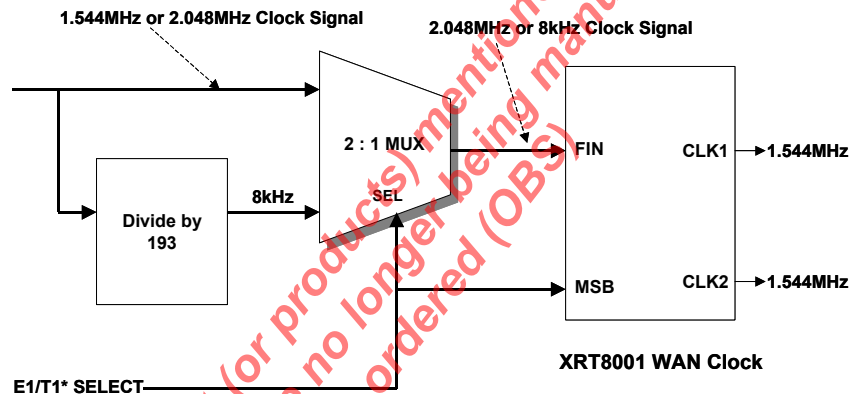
1.544MHz or 2.048MHz Clock Signal

2.048MHz or 8kHz Clock Signal

2 : 1 MUX

SEL

FIN

CLK1

1.544MHz

Divide by 193

8kHz

MSB

CLK2

1.544MHz

XRT8001 WAN Clock

E1/T1* SELECT

(or products) mentioned

no longer being manufactured

ordered (OBS)